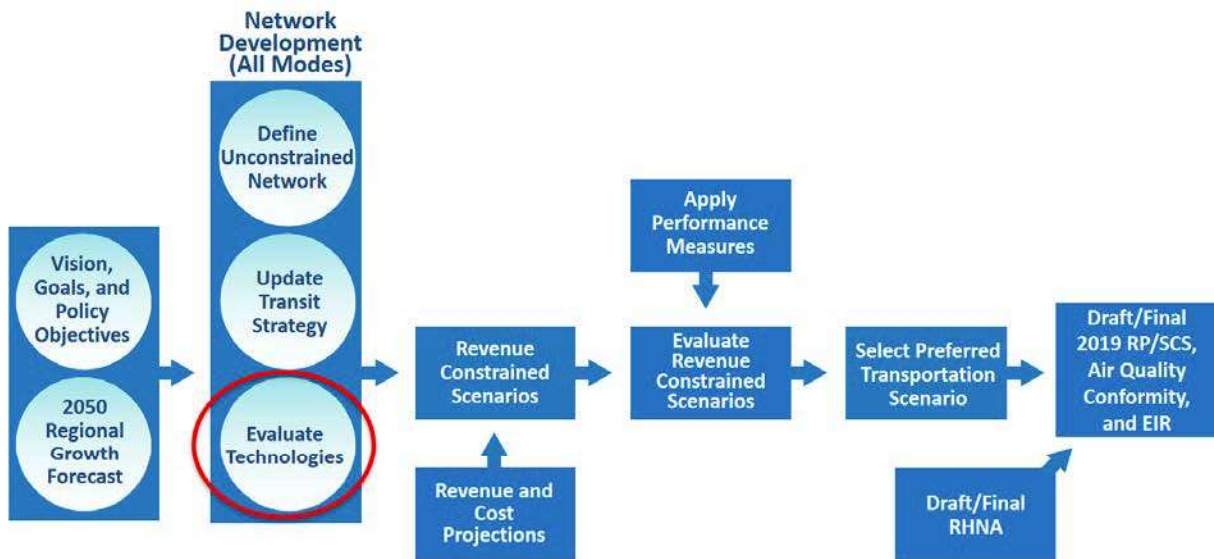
Network Development (All Modes)

Define Unconstrained Network

Update Transit Strategy

Evaluate Technologies

Vision, Goals, and Policy Objectives

2050 Regional Growth Forecast

Revenue Constrained Scenarios

Revenue and Cost Projections

Apply Performance Measures

Evaluate Revenue Constrained Scenarios

Select Preferred Transportation Scenario

Draft/Final RHNA

Draft/Final 2019 RP/SCS, Air Quality Conformity, and EIR